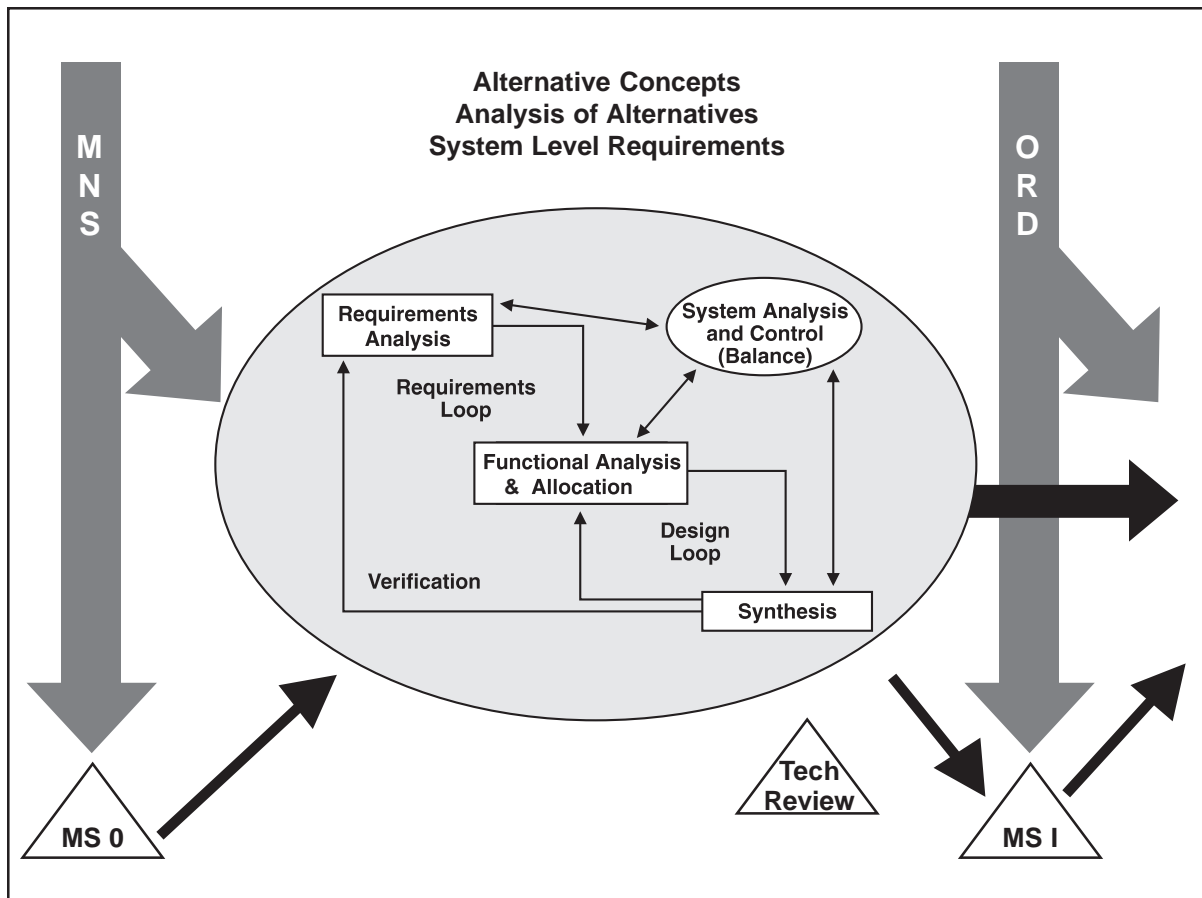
Alternative Concepts
Analysis of Alternatives
System Level Requirements

M N S

O R D

Requirements Analysis

System Analysis and Control (Balance)

Requirements Loop

Functional Analysis & Allocation

Design Loop

Verification

Synthesis

MS 0

Tech Review

MS I